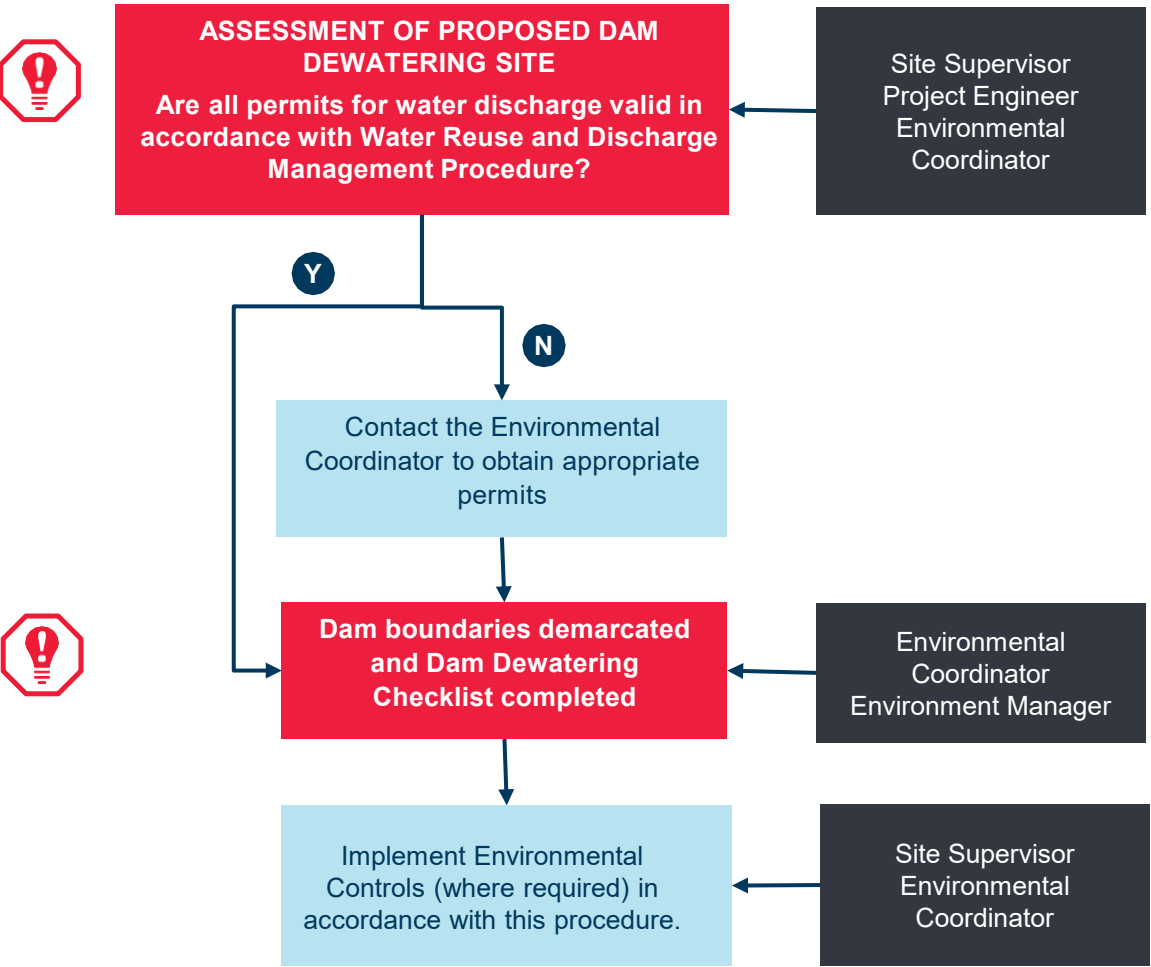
ASSESSMENT OF PROPOSED DAM DEWATERING SITE

Are all permits for water discharge valid in accordance with Water Reuse and Discharge Management Procedure?

Site Supervisor
Project Engineer
Environmental Coordinator

Y

N

Contact the Environmental Coordinator to obtain appropriate permits

Dam boundaries demarcated and Dam Dewatering Checklist completed

Environmental Coordinator
Environment Manager

Implement Environmental Controls (where required) in accordance with this procedure.

Site Supervisor
Environmental Coordinator